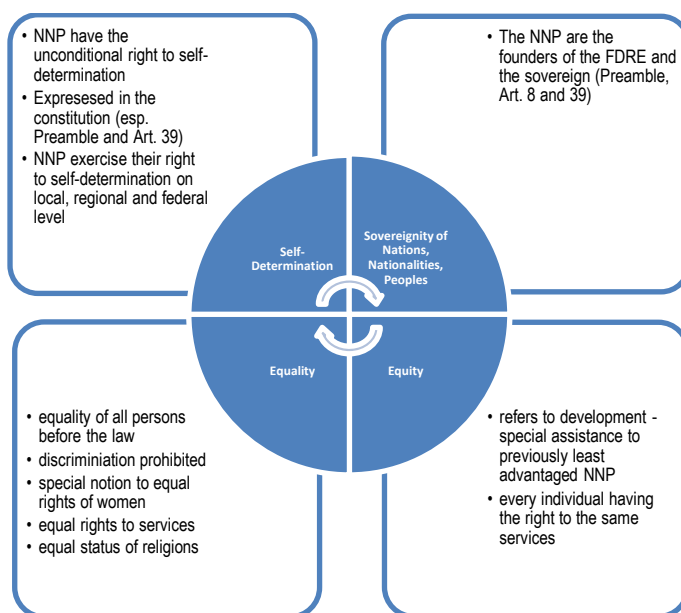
• NNP have the unconditional right to self-determination
• Expresesed in the constitution (esp. Preamble and Art. 39)
• NNP exercise their right to self-determination on local, regional and federal level

• The NNP are the founders of the FDRE and the sovereign (Preamble, Art. 8 and 39)

Self-Determination

Sovereignity of Nations, Nationalities, Peoples

Equality

Equity

• equality of all persons before the law
• discriminiation prohibited
• special notion to equal rights of women
• equal rights to services
• equal status of religions

• refers to development - special assistance to previously least advantaged NNP
• every individual having the right to the same services